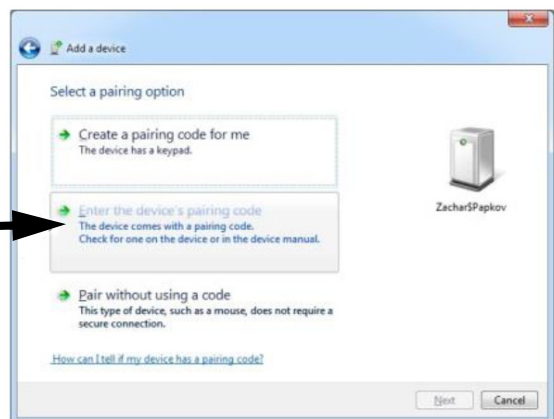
Add a device

Select a pairing option

Create a pairing code for me
The device has a keypad.

Enter the device's pairing code
The device comes with a pairing code.
Check for one on the device or in the device manual.

Pair without using a code
This type of device, such as a mouse, does not require a secure connection.

ZacharSPapkov

How can I tell if my device has a pairing code?

Next
Cancel